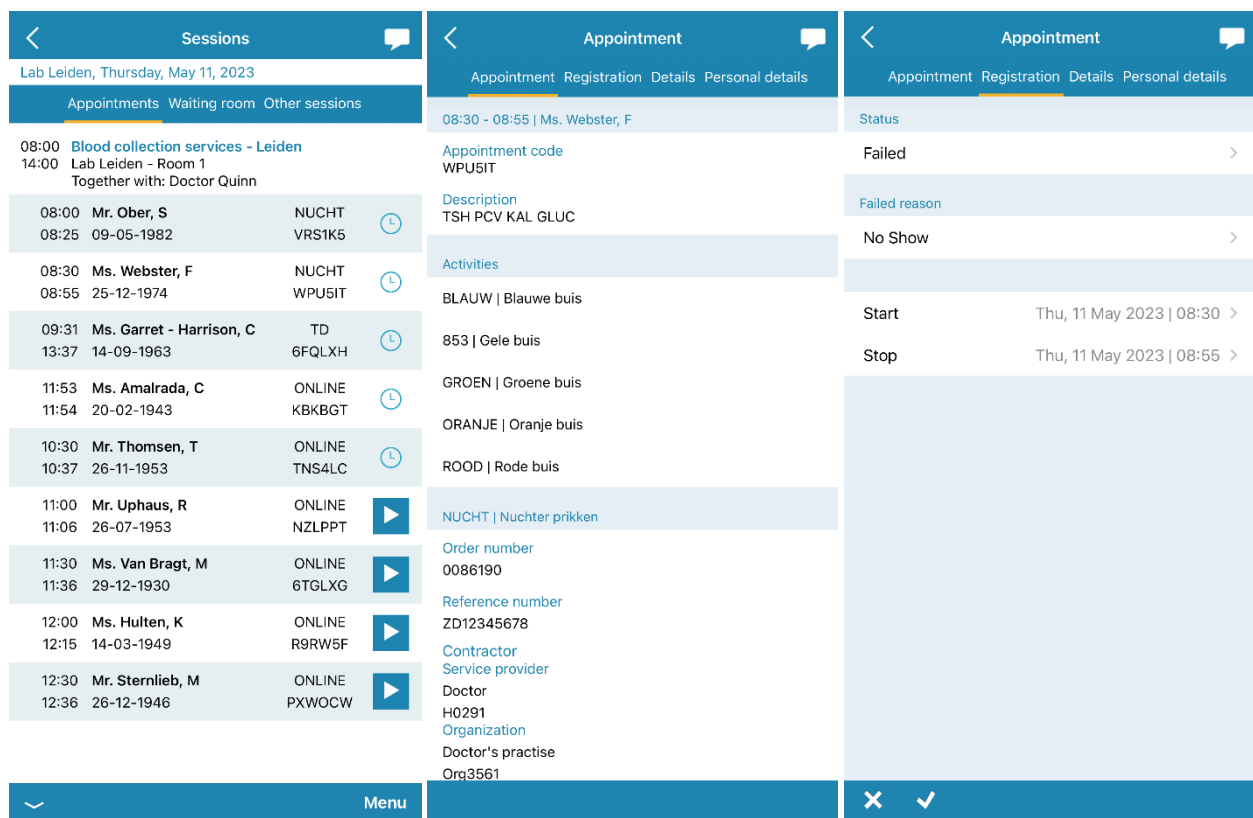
Sessions

Lab Leiden, Thursday, May 11, 2023

Appointments Waiting room Other sessions

08:00 14:00 Blood collection services - Leiden
Lab Leiden - Room 1
Together with: Doctor Quinn

| | | |
|---|---|---|
| 08:00 08:25 | Mr. Ober, S 09-05-1982 | NUCHT VRS1K5 |
| 08:30 08:55 | Ms. Webster, F 25-12-1974 | NUCHT WPU5IT |
| 09:31 13:37 | Ms. Garret - Harrison, C 14-09-1963 | TD 6FQLXH |
| 11:53 11:54 | Ms. Amalrada, C 20-02-1943 | ONLINE KBKBGT |
| 10:30 10:37 | Mr. Thomsen, T 26-11-1953 | ONLINE TNS4LC |
| 11:00 11:06 | Mr. Uphaus, R 26-07-1953 | ONLINE NZLPPT |
| 11:30 11:36 | Ms. Van Bragt, M 29-12-1930 | ONLINE 6TGLXG |
| 12:00 12:15 | Ms. Hulten, K 14-03-1949 | ONLINE R9RW5F |
| 12:30 12:36 | Mr. Sternlieb, M 26-12-1946 | ONLINE PXWOCW |

Menu

Appointment

Appointment Registration Details Personal details

08:30 - 08:55 | Ms. Webster, F

Appointment code
WPU5IT

Description
TSH PCV KAL GLUC

Activities

BLAUW | Blauwe buis

853 | Gele buis

GROEN | Groene buis

ORANJE | Oranje buis

ROOD | Rode buis

NUCHT | Nuchter prikken

Order number
0086190

Reference number
ZD12345678

Contractor
Service provider
Doctor
H0291
Organization
Doctor's practise
Org3561

Appointment

Appointment Registration Details Personal details

Status

Failed

Failed reason

No Show

Start Thu, 11 May 2023 | 08:30

Stop Thu, 11 May 2023 | 08:55